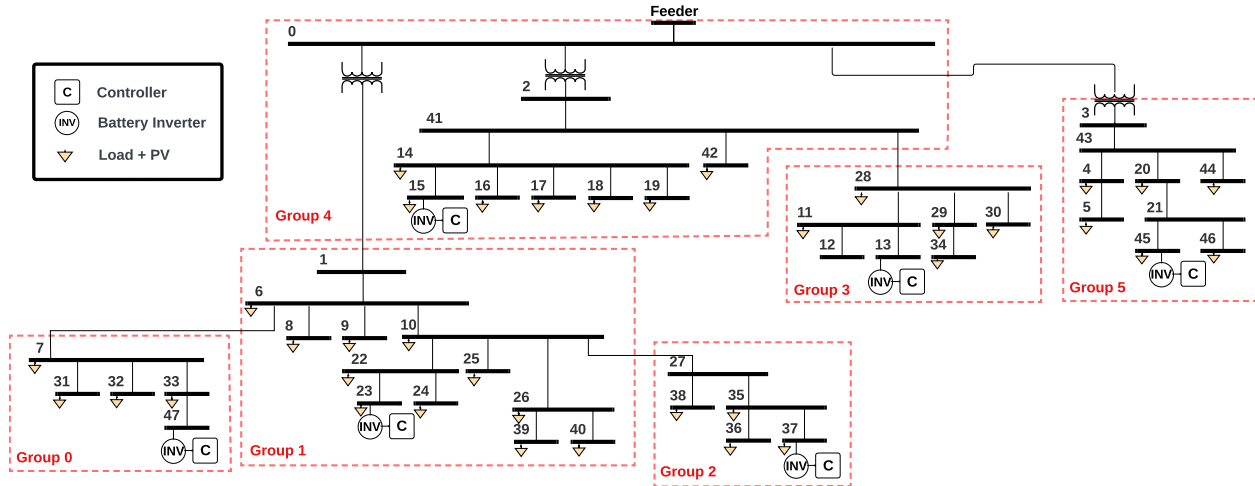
Feeder

C Controller
INV Battery Inverter
Load + PV

0
2
41
14
42
15
16
17
18
19
INV C
Group 4

3
43
4
20
44
5
21
45
46
INV C
Group 5

28
11
29
30
12
13
34
INV C
Group 3

1
6
8
9
10
22
25
23
24
26
39
40
INV C
Group 1

7
31
32
33
47
INV C
Group 0

27
38
35
36
37
INV C
Group 2